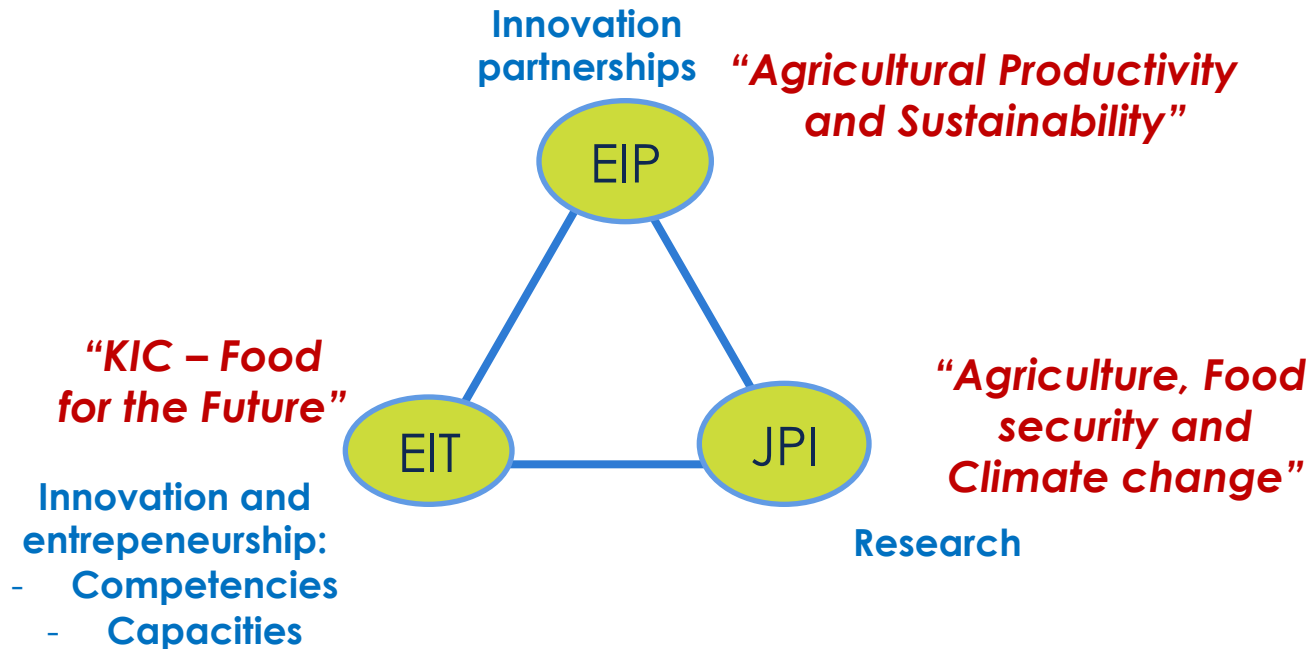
Innovation partnerships

“Agricultural Productivity and Sustainability”

EIP

“KIC – Food for the Future”

“Agriculture, Food security and Climate change”

EIT

JPI

Innovation and entrepeneurship:
- Competencies
- Capacities

Research